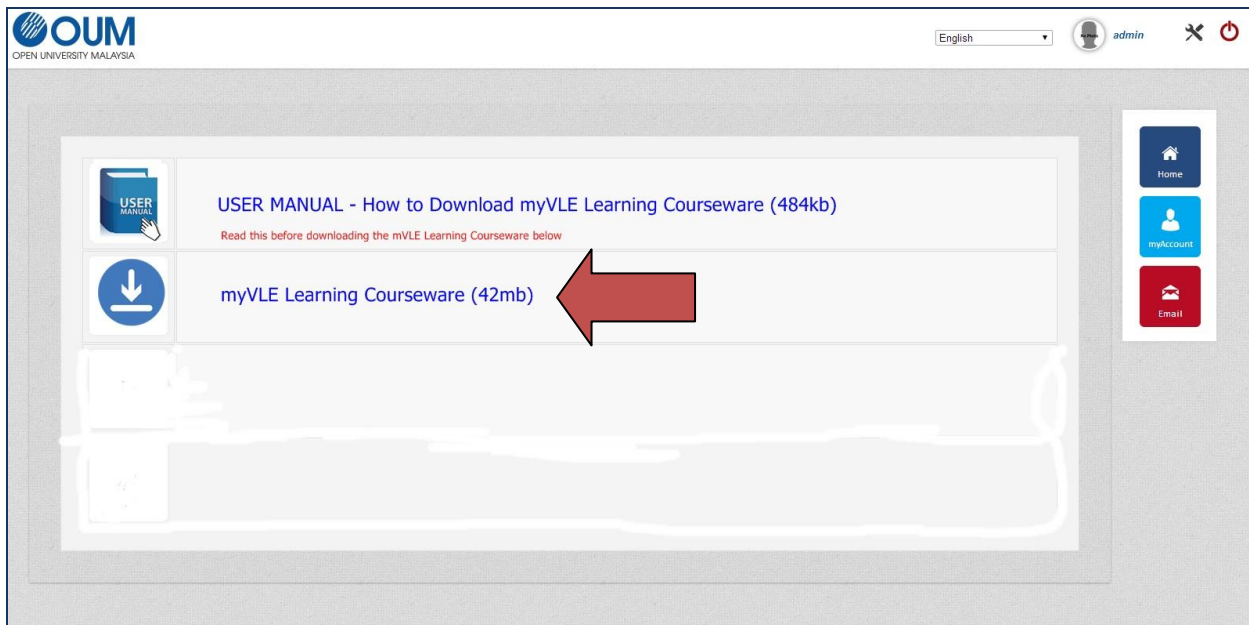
OUM
OPEN UNIVERSITY MALAYSIA

English

admin

USER MANUAL

USER MANUAL - How to Download myVLE Learning Courseware (484kb)

Read this before downloading the mVLE Learning Courseware below

myVLE Learning Courseware (42mb)

Home

myAccount

Email